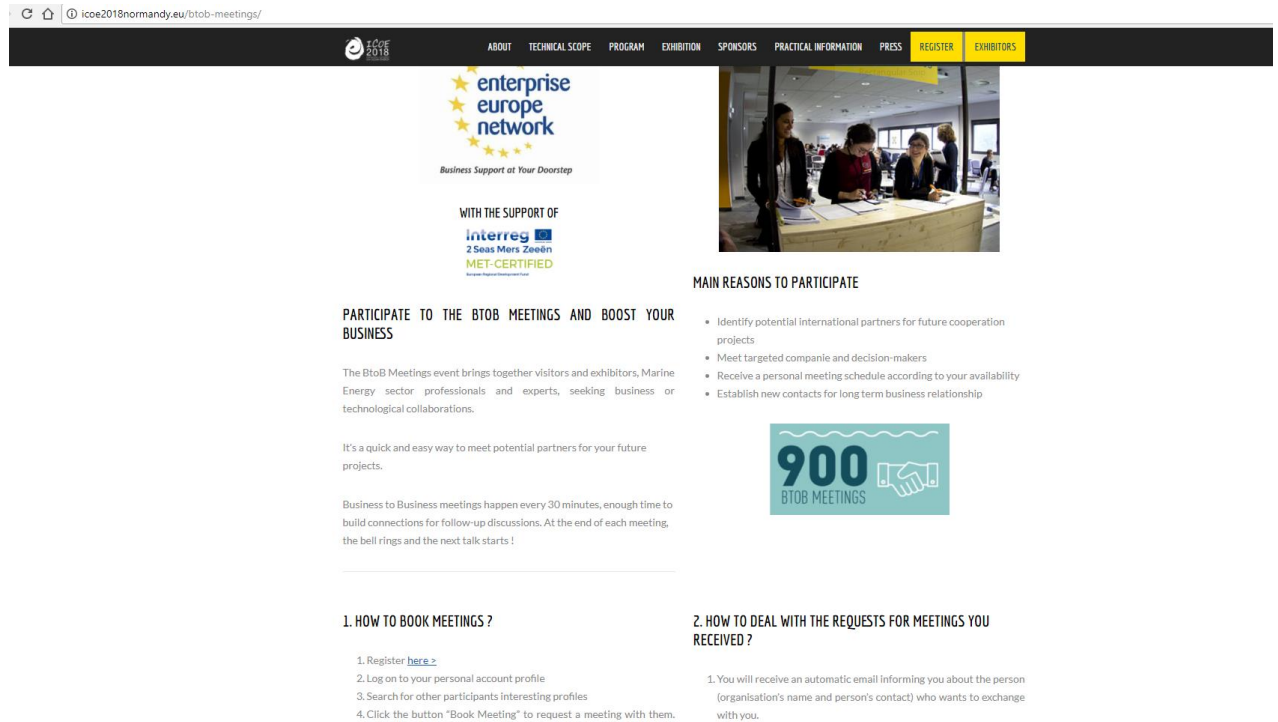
icoe2018normandy.eu/btob-meetings/

ICOE 2018

ABOUT TECHNICAL SCOPE PROGRAM EXHIBITION SPONSORS PRACTICAL INFORMATION PRESS REGISTER EXHIBITORS

enterprise europe network

Business Support at Your Doorstep

WITH THE SUPPORT OF

Interreg
2 Seas Mers Zeeën
MET-CERTIFIED
European Regional Development Fund

PARTICIPATE TO THE BTOB MEETINGS AND BOOST YOUR BUSINESS

The BtoB Meetings event brings together visitors and exhibitors, Marine Energy sector professionals and experts, seeking business or technological collaborations.

It's a quick and easy way to meet potential partners for your future projects.

Business to Business meetings happen every 30 minutes, enough time to build connections for follow-up discussions. At the end of each meeting, the bell rings and the next talk starts !

MAIN REASONS TO PARTICIPATE

- Identify potential international partners for future cooperation projects
- Meet targeted companie and decision-makers
- Receive a personal meeting schedule according to your availability
- Establish new contacts for long term business relationship

900
BTOB MEETINGS

1. HOW TO BOOK MEETINGS ?

1. Register here >
2. Log on to your personal account profile
3. Search for other participants interesting profiles
4. Click the button "Book Meeting" to request a meeting with them.

2. HOW TO DEAL WITH THE REQUESTS FOR MEETINGS YOU RECEIVED ?

1. You will receive an automatic email informing you about the person (organisation's name and person's contact) who wants to exchange with you.